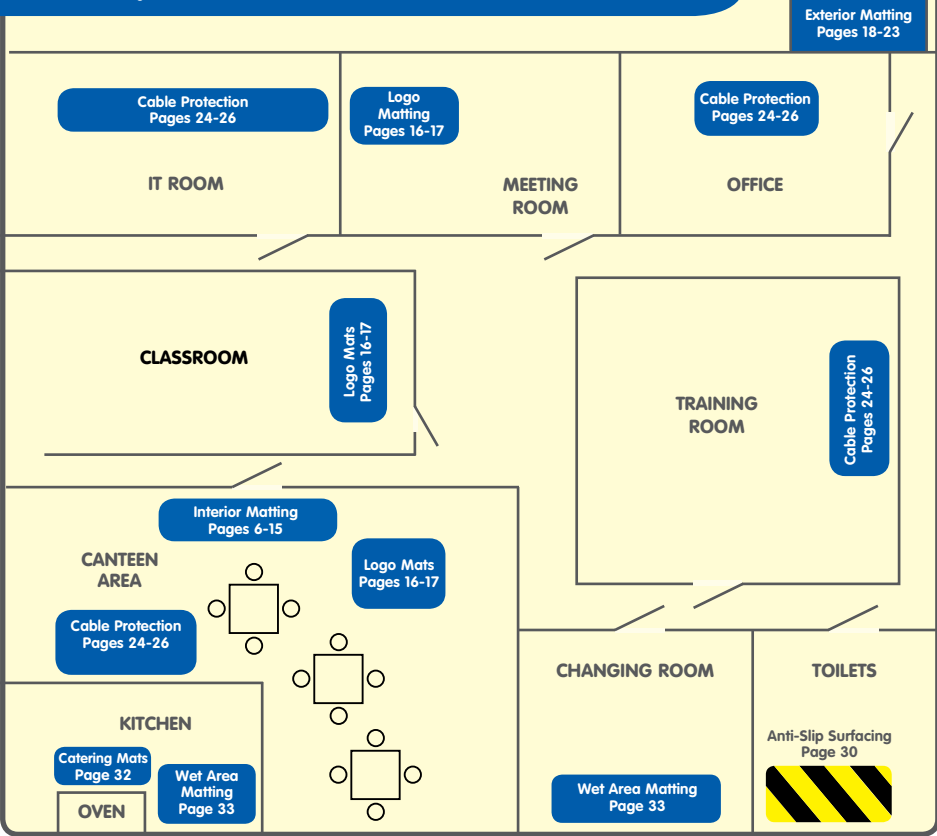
Exterior Matting
Pages 18-23

Cable Protection
Pages 24-26

IT ROOM

Logo
Matting
Pages 16-17

MEETING
ROOM

Cable Protection
Pages 24-26

OFFICE

CLASSROOM

Logo Mats
Pages 16-17

TRAINING
ROOM

Cable Protection
Pages 24-26

Interior Matting
Pages 6-15

CANTEEN
AREA

Logo Mats
Pages 16-17

Cable Protection
Pages 24-26

CHANGING ROOM

TOILETS

KITCHEN

Catering Mats
Page 32

Wet Area
Matting
Page 33

OVEN

Anti-Slip Surfacing
Page 30

Wet Area Matting
Page 33